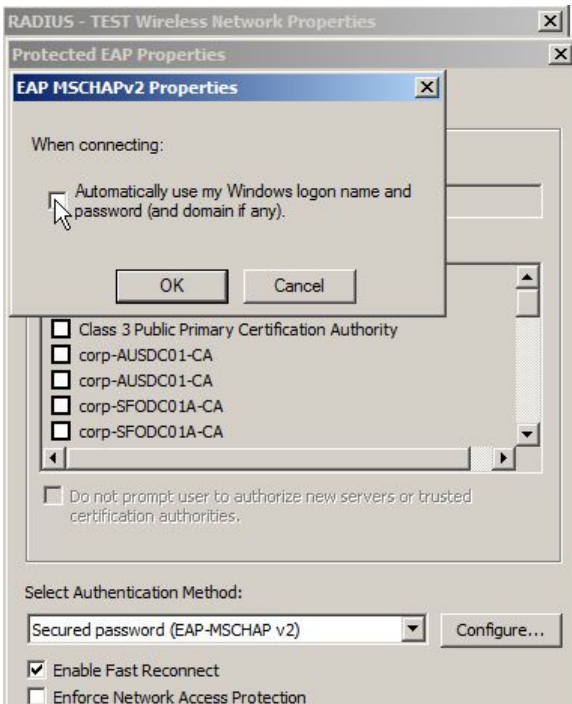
RADIUS - TEST Wireless Network Properties

Protected EAP Properties

EAP MSCHAPv2 Properties

When connecting:

Automatically use my Windows logon name and password (and domain if any).

OK

Cancel

Class 3 Public Primary Certification Authority

corp-AUSDC01-CA

corp-AUSDC01-CA

corp-SFODC01A-CA

corp-SFODC01A-CA

Do not prompt user to authorize new servers or trusted certification authorities.

Select Authentication Method:

Secured password (EAP-MSCHAP v2)

Configure...

Enable Fast Reconnect

Enforce Network Access Protection